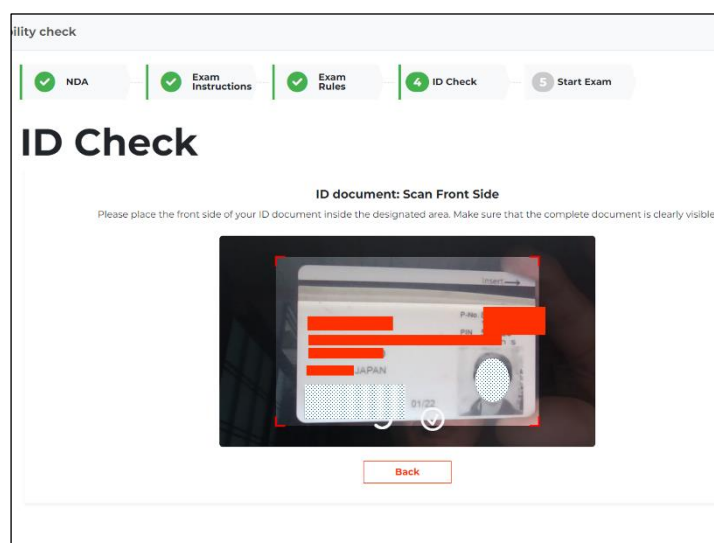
ility check

NDA

Exam Instructions

Exam Rules

4 ID Check

5 Start Exam

ID Check

ID document: Scan Front Side

Please place the front side of your ID document inside the designated area. Make sure that the complete document is clearly visible

Insert

P-No.

PIN

JAPAN

01/22

Back